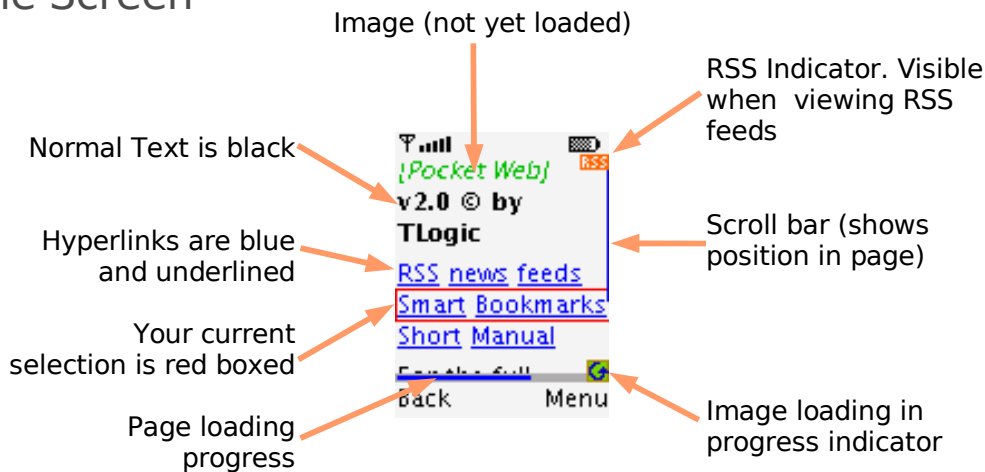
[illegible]e Screen

Image (not yet loaded)

RSS Indicator. Visible when viewing RSS feeds

Normal Text is black

Hyperlinks are blue and underlined

Your current selection is red boxed

Page loading progress

Scroll bar (shows position in page)

Image loading in progress indicator

[Pocket Web]
RSS
v2.0 © by TLogic
RSS news feeds
Smart Bookmarks
Short Manual
For the full
Back Menu